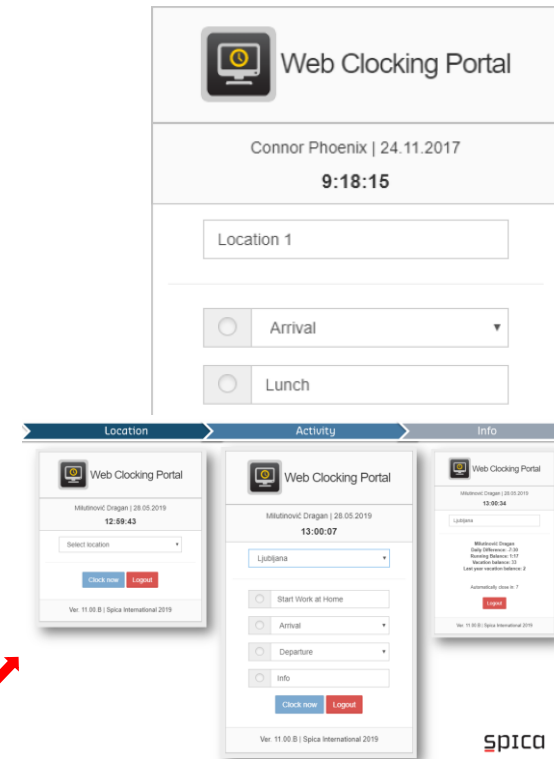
Web Clocking Portal

Connor Phoenix | 24.11.2017

9:18:15

Location 1

Arrival

Lunch

Location

Activity

Info

Web Clocking Portal

Milutinović Dragan | 28.05.2019

12:59:43

Select location

Clock now

Logout

Ver. 11.00.B | Spica International 2019

Web Clocking Portal

Milutinović Dragan | 28.05.2019

13:00:07

Ljubljana

Start Work at Home

Arrival

Departure

Info

Clock now

Logout

Ver. 11.00.B | Spica International 2019

Web Clocking Portal

Milutinović Dragan | 28.05.2019

13:00:34

Ljubljana

Milutinović Dragan
Daily Difference: -7:59
Running Balance: 1:17
Vacation balance: 33
Last year vacation balance: 2

Automatically close in: 7

Logout

Ver. 11.00.B | Spica International 2019

spica